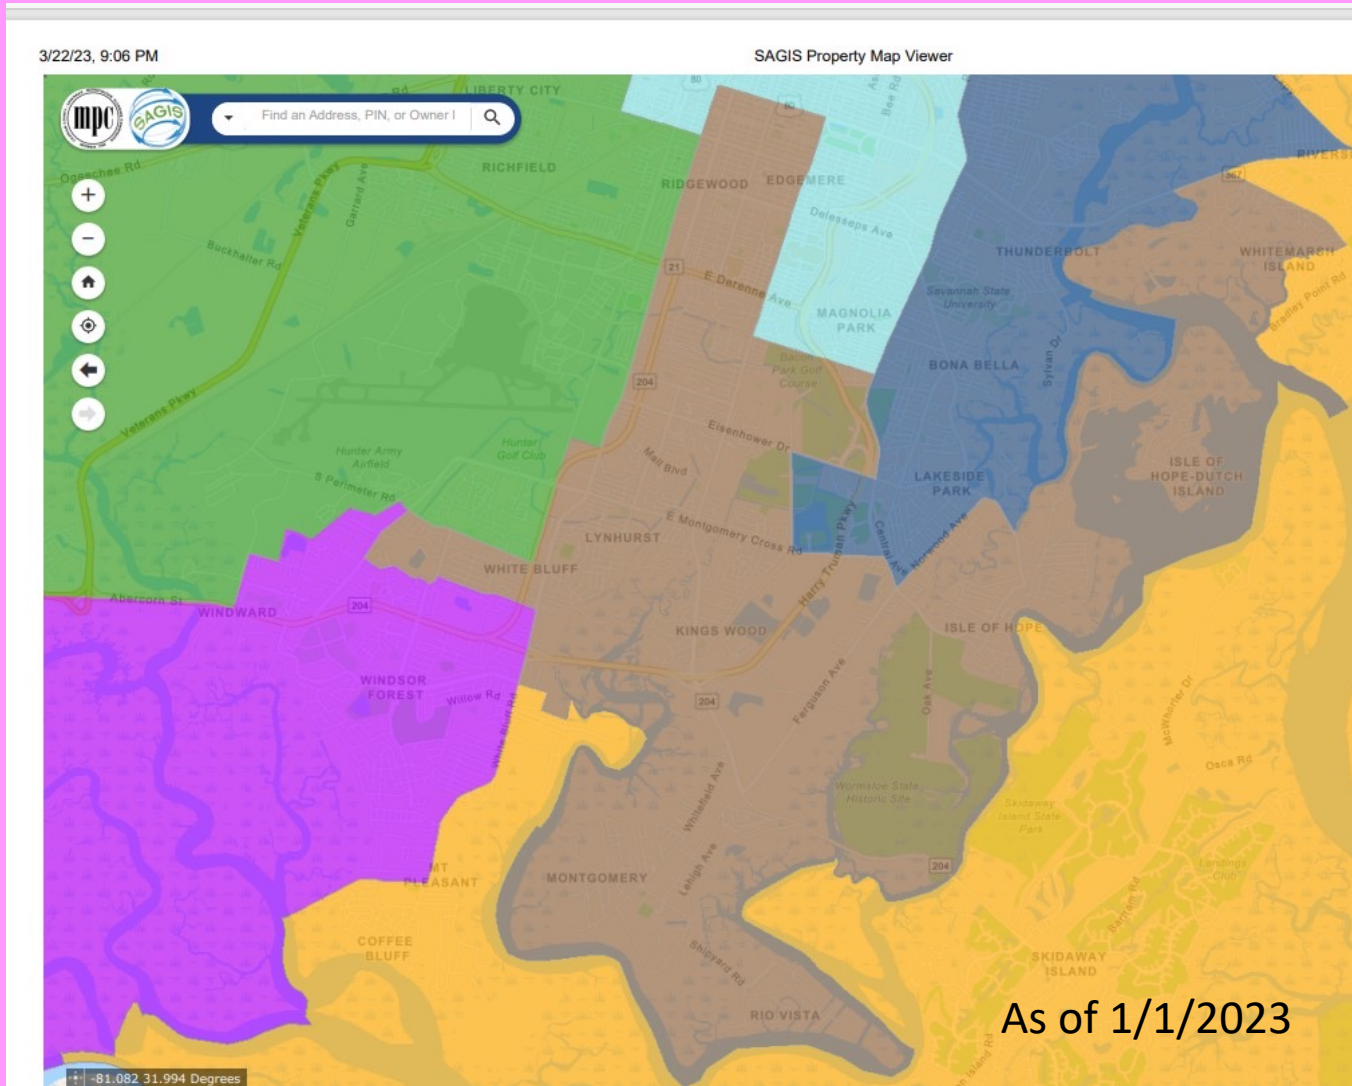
3/22/23, 9:06 PM

SAGIS Property Map Viewer

mpc SAGIS

Find an Address, PIN, or Owner I

LIBERTY CITY
RICHFIELD
Ogeechee Rd
Veterans Pkwy
Garrard Ave
Buckhalter Rd
RIDGEWOOD
EDGEMERE
Delesseps Ave
E Derenne Ave
21
MAGNOLIA PARK
THUNDERBOLT
Savannah State University
WHITEMARSH ISLAND
RIVERS
Bradley Point Rd
Sylvan Dr
BONA BELLA
Bacon Park Golf Course
204
Eisenhower Dr
Mall Blvd
Hunter Army Airfield
Hunter Golf Club
S Perimeter Rd
Veterans Pkwy
LAKESIDE PARK
ISLE OF HOPE-DUTCH ISLAND
E Montgomery Cross Rd
LYNHURST
Harry Truman Pkwy
Central Ave
Norwood Ave
WHITE BLUFF
Abercorn St
WINDWARD
204
KINGS WOOD
ISLE OF HOPE
WINDSOR FOREST
Willow Rd
White Bluff Rd
204
Ferguson Ave
Oak Ave
McWhorter Dr
Osca Rd
Whitfield Ave
Wormsloe State Historic Site
Skidaway Island State Park
Landings Club
MT PLEASANT
MONTGOMERY
Lehigh Ave
204
COFFEE BLUFF
Shipyard Rd
SKIDAWAY ISLAND
Diamond Causeway
RIO VISTA
As of 1/1/2023
-81.082 31.994 Degrees